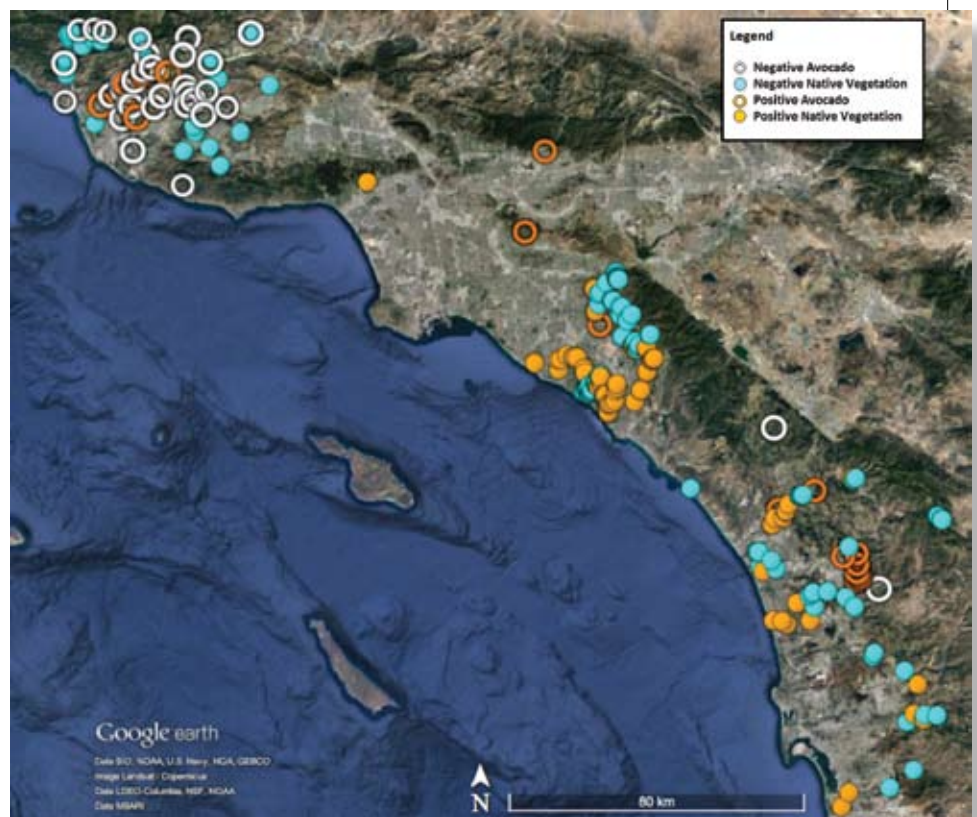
Legend
Negative Avocado
Negative Native Vegetation
Positive Avocado
Positive Native Vegetation

Google earth
Data SIO, NOAA, U.S. Navy, NGA, GEBCO
Image Landsat / Copernicus
Data LDEO-Columbia, NSF, NOAA
Data MBARI

N
80 km